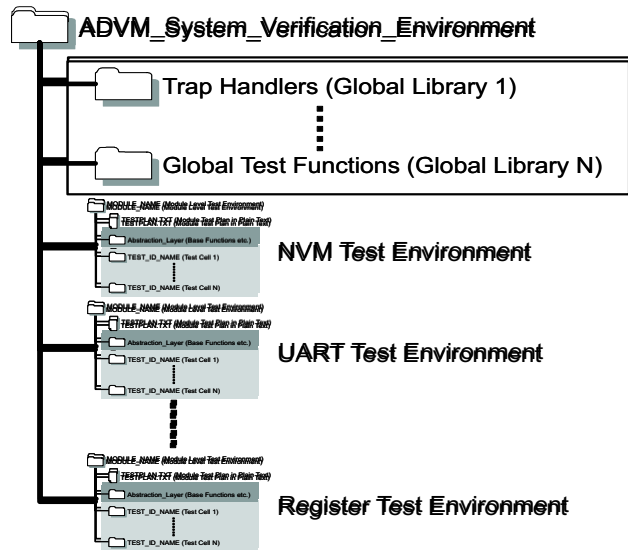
ADVM_System_Verification_Environment

Trap Handlers (Global Library 1)

Global Test Functions (Global Library N)

MODULE_NAME (Module Level Test Environment)
TESTPLAN.TXT (Module Test Plan in Plain Text)
Abstraction_Layer (Base Functions etc.)
TEST_ID_NAME (Test Cell 1)
TEST_ID_NAME (Test Cell N)
NVM Test Environment

MODULE_NAME (Module Level Test Environment)
TESTPLAN.TXT (Module Test Plan in Plain Text)
Abstraction_Layer (Base Functions etc.)
TEST_ID_NAME (Test Cell 1)
TEST_ID_NAME (Test Cell N)
UART Test Environment

MODULE_NAME (Module Level Test Environment)
TESTPLAN.TXT (Module Test Plan in Plain Text)
Abstraction_Layer (Base Functions etc.)
TEST_ID_NAME (Test Cell 1)
TEST_ID_NAME (Test Cell N)
Register Test Environment